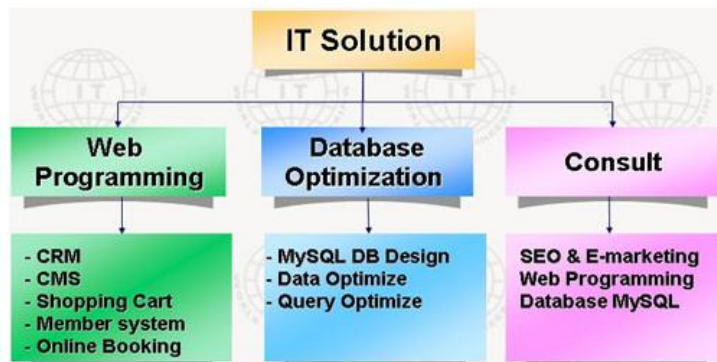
IT Solution

Web Programming

Database Optimization

Consult

- CRM
- CMS
- Shopping Cart
- Member system
- Online Booking

- MySQL DB Design
- Data Optimize
- Query Optimize

SEO & E-marketing
Web Programming
Database MySQL